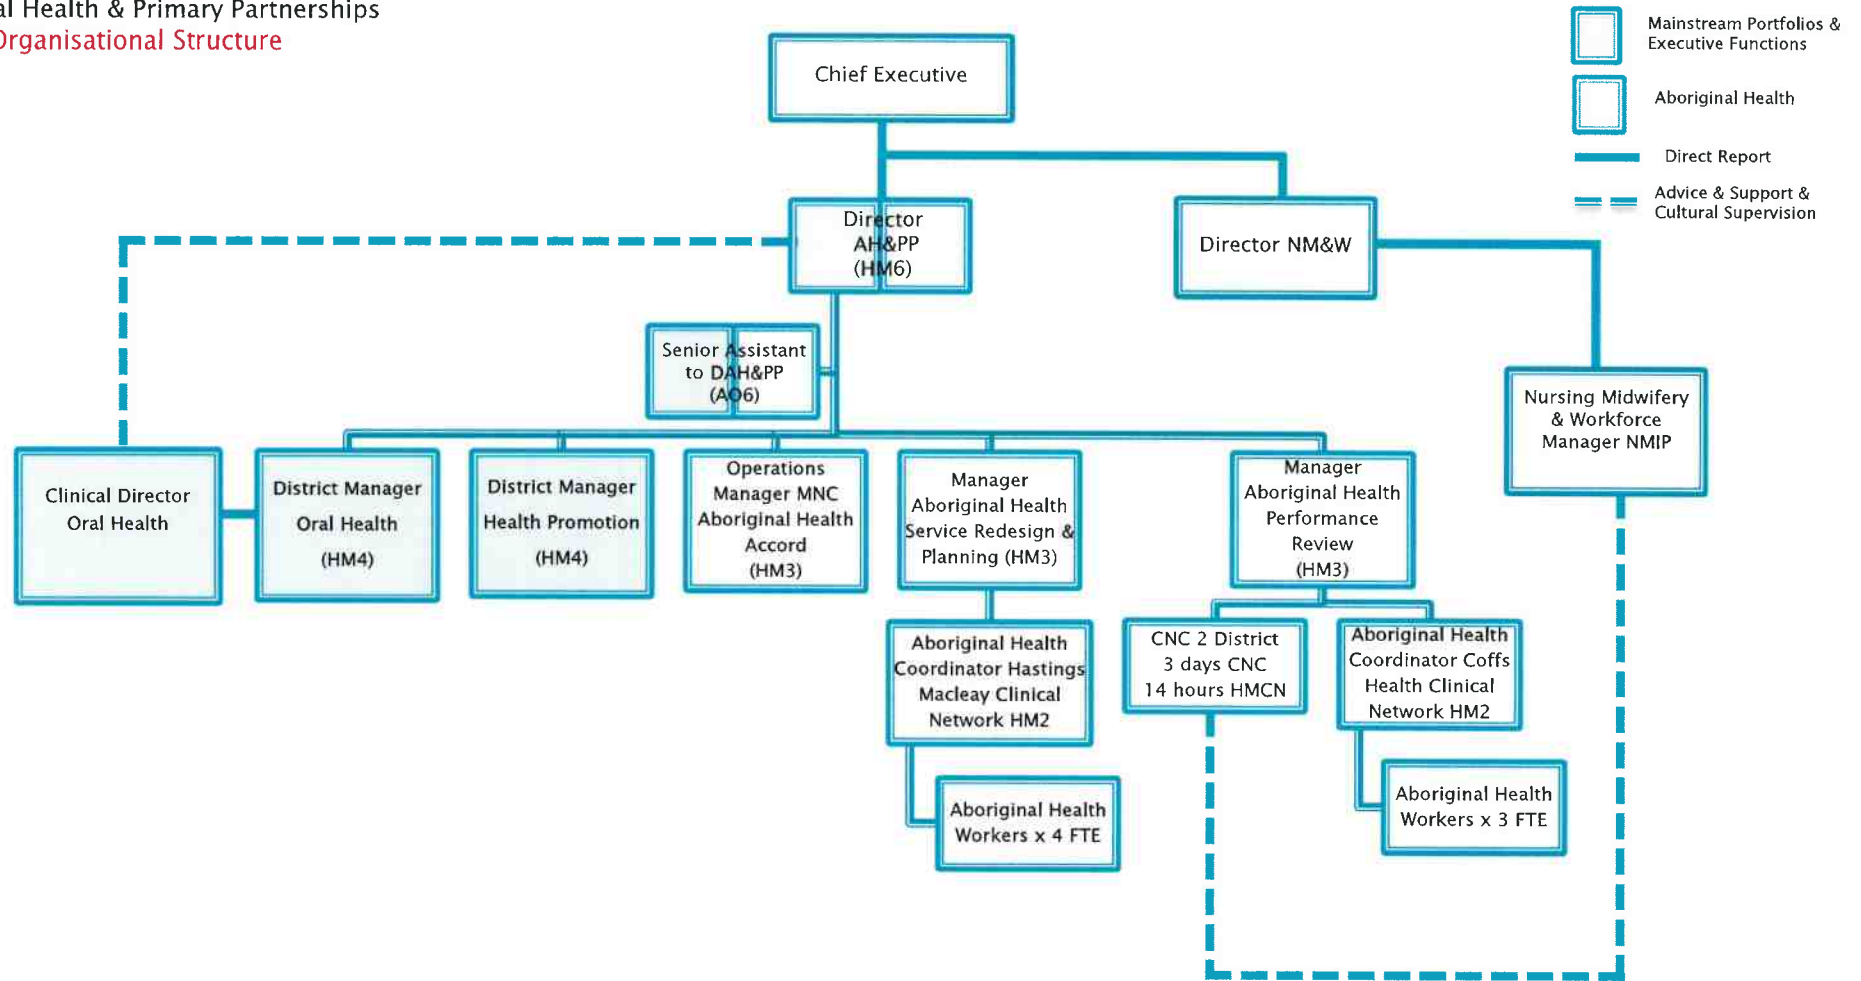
al Health & Primary Partnerships
Organisational Structure

Mainstream Portfolios & Executive Functions

Aboriginal Health

Direct Report

Advice & Support & Cultural Supervision

Chief Executive

Director AH&PP (HM6)

Director NM&W

Senior Assistant to DAH&PP (AO6)

Nursing Midwifery & Workforce Manager NMIP

Clinical Director Oral Health

District Manager Oral Health (HM4)

District Manager Health Promotion (HM4)

Operations Manager MNC Aboriginal Health Accord (HM3)

Manager Aboriginal Health Service Redesign & Planning (HM3)

Manager Aboriginal Health Performance Review (HM3)

Aboriginal Health Coordinator Hastings Macleay Clinical Network HM2

CNC 2 District 3 days CNC 14 hours HMCN

Aboriginal Health Coordinator Coffs Health Clinical Network HM2

Aboriginal Health Workers x 4 FTE

Aboriginal Health Workers x 3 FTE